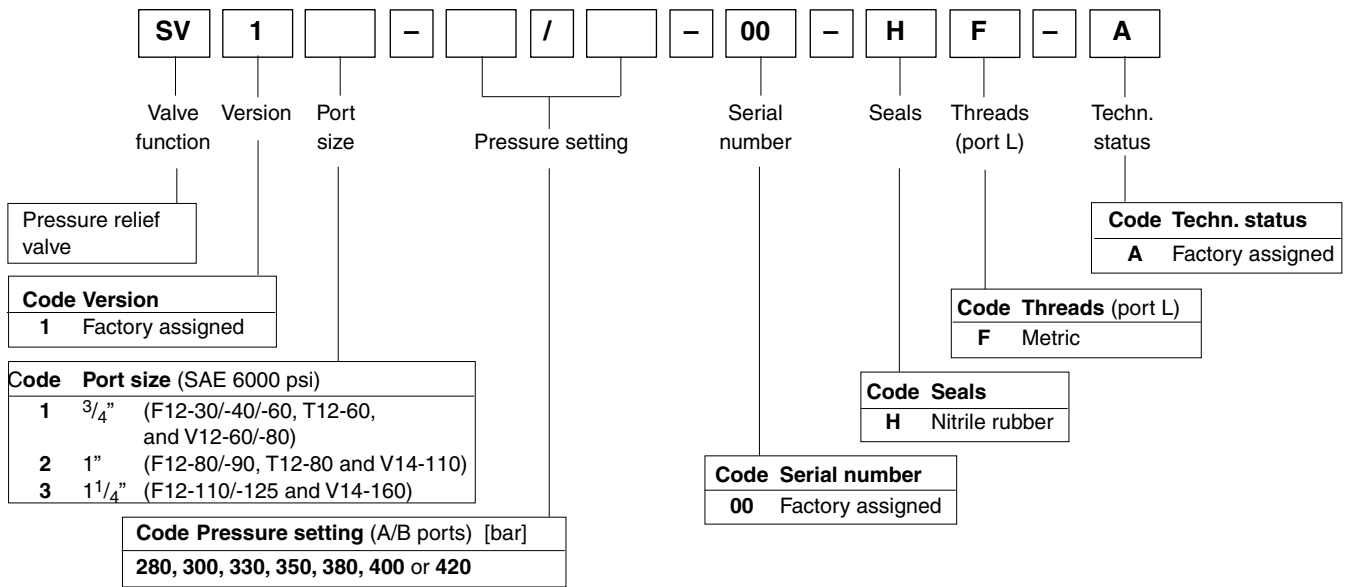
SV 1 – / – 00 – H F – A

Valve function

Version

Port size

Pressure setting

Serial number

Seals

Threads (port L)

Techn. status

Pressure relief valve

| Code | Version |
|---|---|
| 1 | Factory assigned |

| Code | Port size (SAE 6000 psi) |
|---|---|
| 1 | $^{3}/_{4}$" (F12-30/-40/-60, T12-60, and V12-60/-80) |
| 2 | 1" (F12-80/-90, T12-80 and V14-110) |
| 3 | $1^{1}/_{4}$" (F12-110/-125 and V14-160) |

| Code Pressure setting (A/B ports) [bar] |
|---|
| 280, 300, 330, 350, 380, 400 or 420 |

| Code | Serial number |
|---|---|
| 00 | Factory assigned |

| Code | Seals |
|---|---|
| H | Nitrile rubber |

| Code | Threads (port L) |
|---|---|
| F | Metric |

| Code | Techn. status |
|---|---|
| A | Factory assigned |